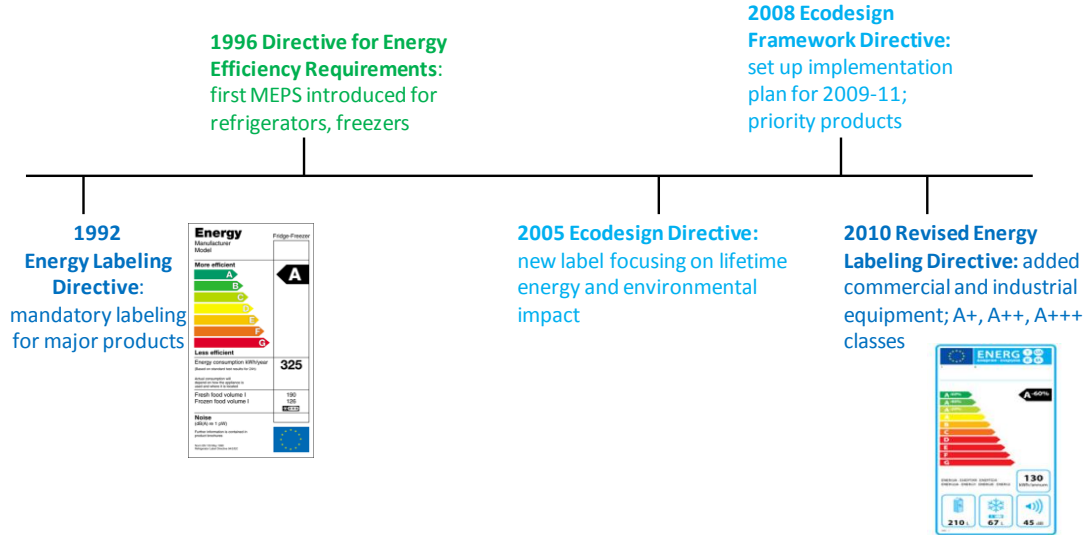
1996 Directive for Energy Efficiency Requirements: first MEPS introduced for refrigerators, freezers

2008 Ecodesign Framework Directive: set up implementation plan for 2009-11; priority products

1992 Energy Labeling Directive: mandatory labeling for major products

Energy
Manufacturer
Model
Fridge-Freezer
More efficient
A
B
C
D
E
F
G
A
Less efficient
Energy consumption kWh/year
(Based on standard test results for 24h)
325
Actual consumption will depend on how the appliance is used and where it is located
Fresh food volume l
190
Frozen food volume l
126
Noise
(dB(A) re 1 pW)
Further information is contained in product brochures

2005 Ecodesign Directive: new label focusing on lifetime energy and environmental impact

2010 Revised Energy Labeling Directive: added commercial and industrial equipment; A+, A++, A+++ classes

ENERG
A -60%
130
210
67
45